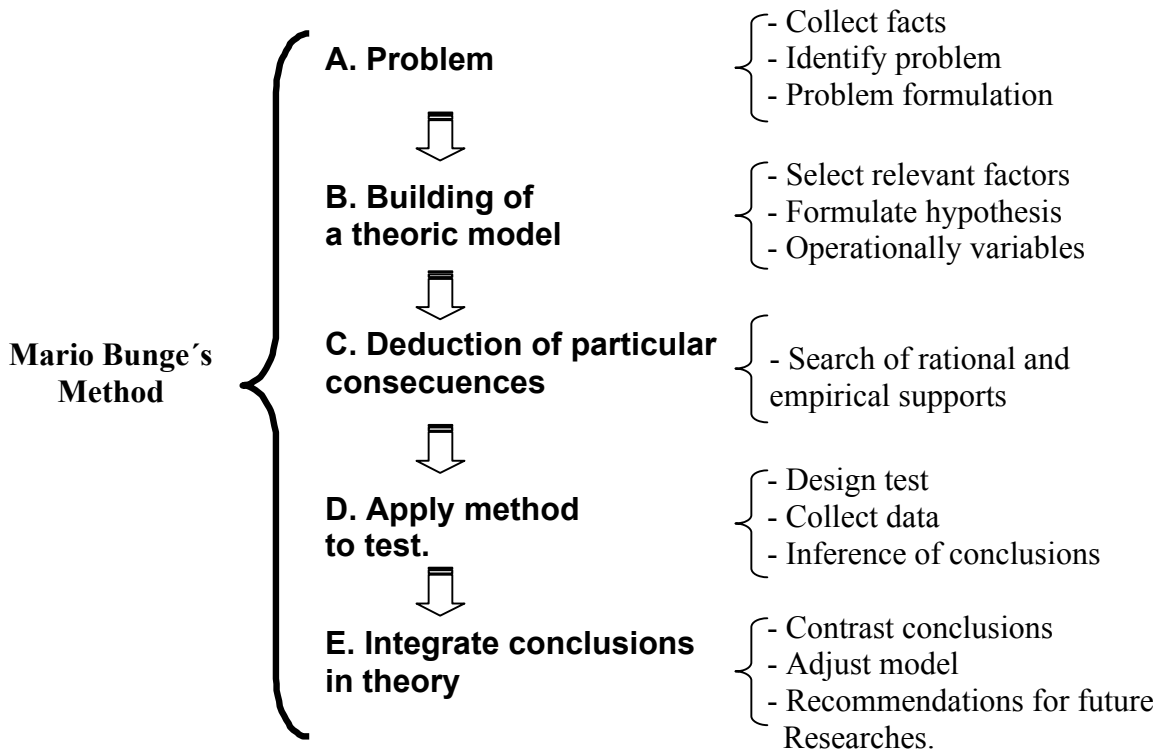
Mario Bunge´s Method

A. Problem

- Collect facts
- Identify problem
- Problem formulation

B. Building of a theoric model

- Select relevant factors
- Formulate hypothesis
- Operationally variables

C. Deduction of particular consecuences

- Search of rational and empirical supports

D. Apply method to test.

- Design test
- Collect data
- Inference of conclusions

E. Integrate conclusions in theory

- Contrast conclusions
- Adjust model
- Recommendations for future Researches.